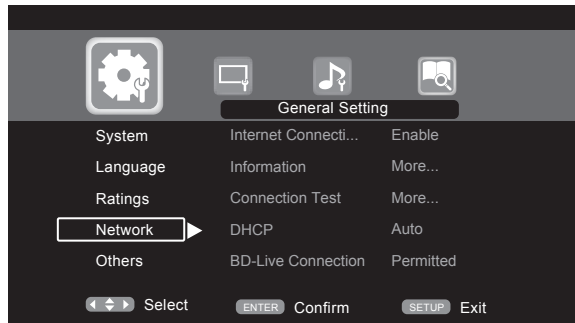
General Setting

System
Language
Ratings
Network
Others

Internet Connecti... Enable
Information More...
Connection Test More...
DHCP Auto
BD-Live Connection Permitted

Select ENTER Confirm SETUP Exit